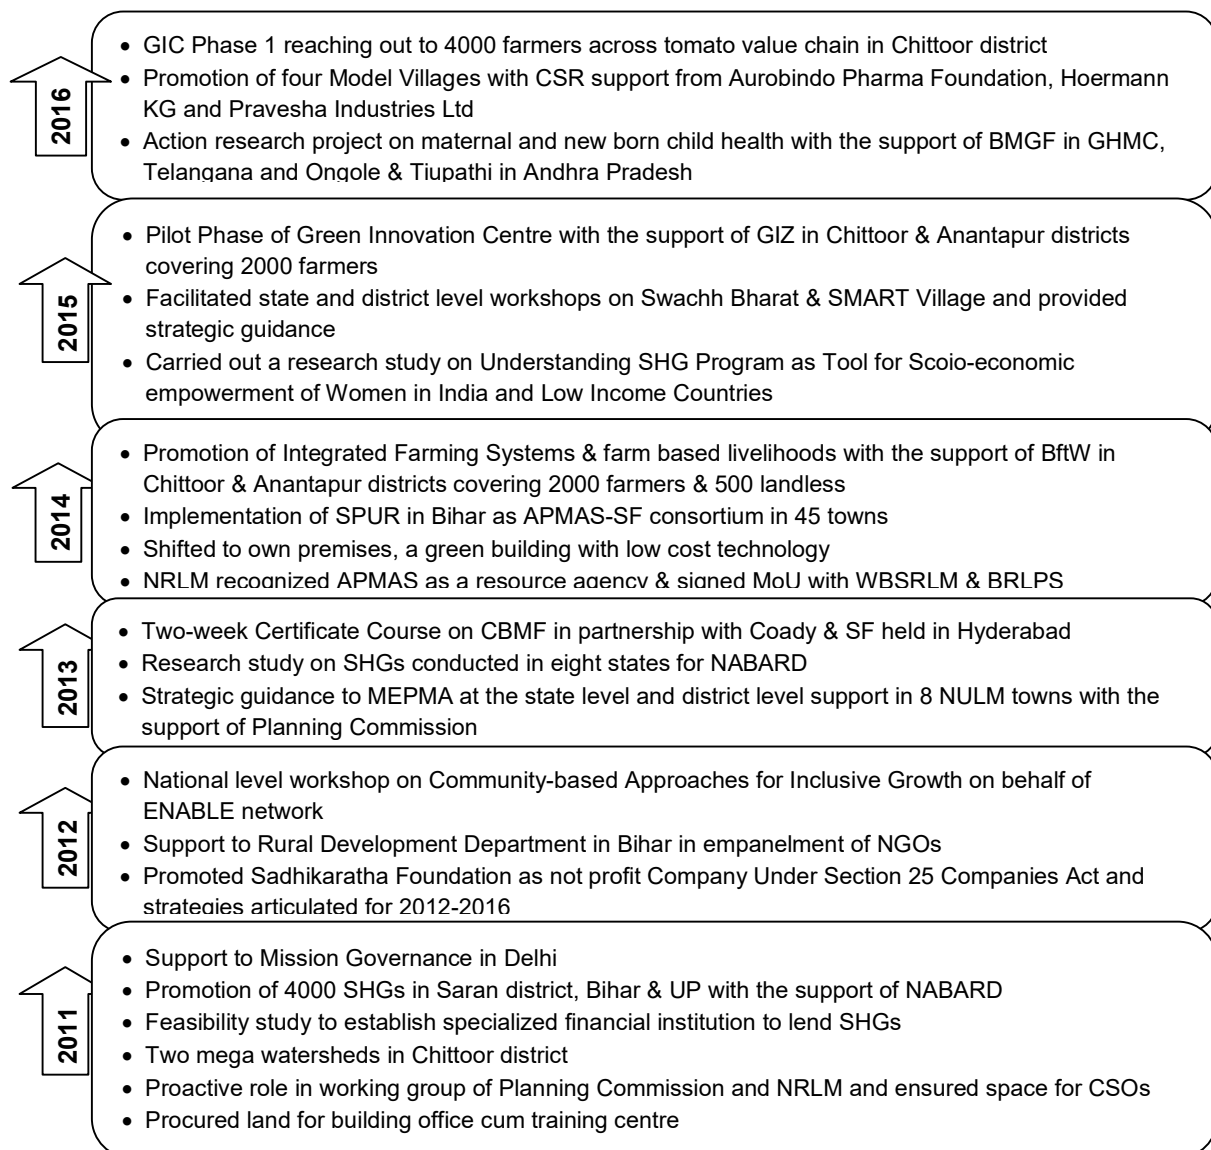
2016

- GIC Phase 1 reaching out to 4000 farmers across tomato value chain in Chittoor district
- Promotion of four Model Villages with CSR support from Aurobindo Pharma Foundation, Hoermann KG and Pravesha Industries Ltd
- Action research project on maternal and new born child health with the support of BMGF in GHMC, Telangana and Ongole & Tiupathi in Andhra Pradesh

2015

- Pilot Phase of Green Innovation Centre with the support of GIZ in Chittoor & Anantapur districts covering 2000 farmers
- Facilitated state and district level workshops on Swachh Bharat & SMART Village and provided strategic guidance
- Carried out a research study on Understanding SHG Program as Tool for Scoio-economic empowerment of Women in India and Low Income Countries

2014

- Promotion of Integrated Farming Systems & farm based livelihoods with the support of BftW in Chittoor & Anantapur districts covering 2000 farmers & 500 landless
- Implementation of SPUR in Bihar as APMAS-SF consortium in 45 towns
- Shifted to own premises, a green building with low cost technology
- NRLM recognized APMAS as a resource agency & signed MoU with WBSRLM & BRLPS

2013

- Two-week Certificate Course on CBMF in partnership with Coady & SF held in Hyderabad
- Research study on SHGs conducted in eight states for NABARD
- Strategic guidance to MEPMA at the state level and district level support in 8 NULM towns with the support of Planning Commission

2012

- National level workshop on Community-based Approaches for Inclusive Growth on behalf of ENABLE network
- Support to Rural Development Department in Bihar in empanelment of NGOs
- Promoted Sadhikaratha Foundation as not profit Company Under Section 25 Companies Act and strategies articulated for 2012-2016

2011

- Support to Mission Governance in Delhi
- Promotion of 4000 SHGs in Saran district, Bihar & UP with the support of NABARD
- Feasibility study to establish specialized financial institution to lend SHGs
- Two mega watersheds in Chittoor district
- Proactive role in working group of Planning Commission and NRLM and ensured space for CSOs
- Procured land for building office cum training centre